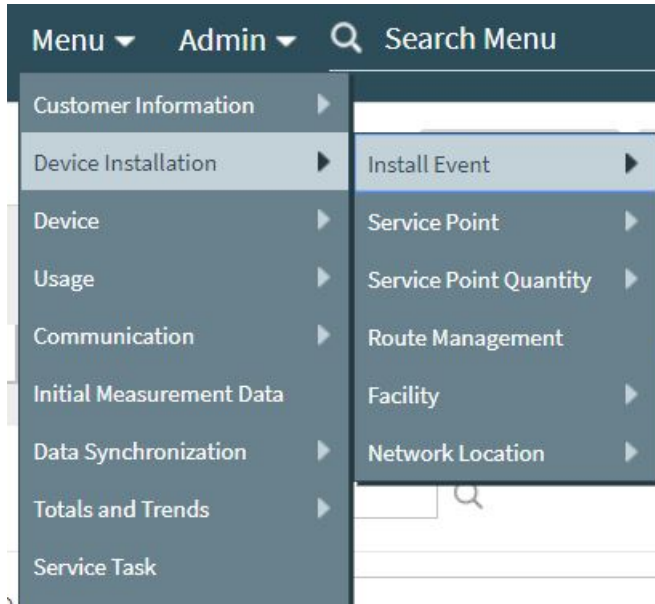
Menu Admin Search Menu

Customer Information
Device Installation
Device
Usage
Communication
Initial Measurement Data
Data Synchronization
Totals and Trends
Service Task

Install Event
Service Point
Service Point Quantity
Route Management
Facility
Network Location